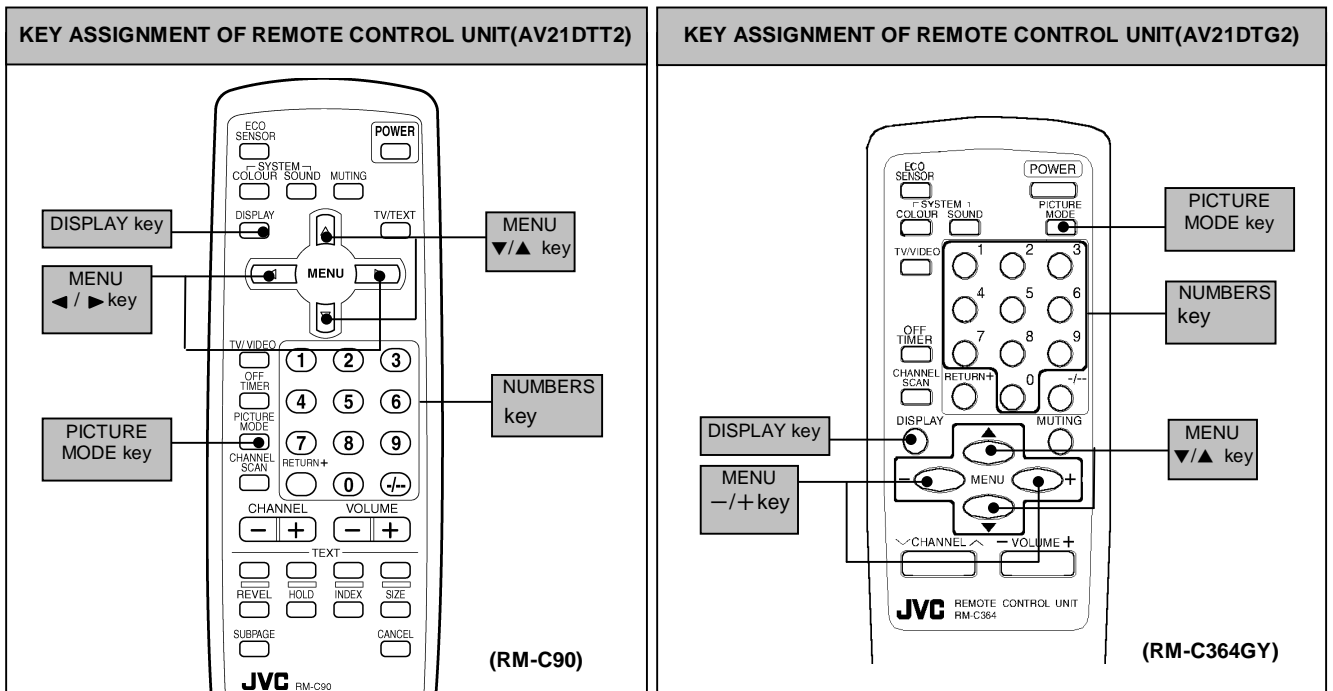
KEY ASSIGNMENT OF REMOTE CONTROL UNIT(AV21DTT2)

ECO SENSOR
POWER
SYSTEM
COLOUR SOUND MUTING
DISPLAY TV/TEXT
DISPLAY key
MENU ▼/▲ key
MENU
◀ / ▶ key
MENU
TV/VIDEO
1 2 3
OFF TIMER
4 5 6
PICTURE MODE
7 8 9
CHANNEL SCAN
RETURN+
0 -/--
NUMBERS key
PICTURE MODE key
CHANNEL VOLUME
− + − +
TEXT
REVEL HOLD INDEX SIZE
SUBPAGE CANCEL
(RM-C90)
JVC RM-C90

KEY ASSIGNMENT OF REMOTE CONTROL UNIT(AV21DTG2)

ECO SENSOR
POWER
SYSTEM
COLOUR SOUND
PICTURE MODE
PICTURE MODE key
TV/VIDEO
1 2 3
4 5 6
NUMBERS key
OFF TIMER
7 8 9
CHANNEL SCAN
RETURN+
0 -/--
DISPLAY MUTING
DISPLAY key
MENU ▼/▲ key
MENU
−/+ key
− MENU +
CHANNEL − VOLUME +
JVC REMOTE CONTROL UNIT RM-C364
(RM-C364GY)